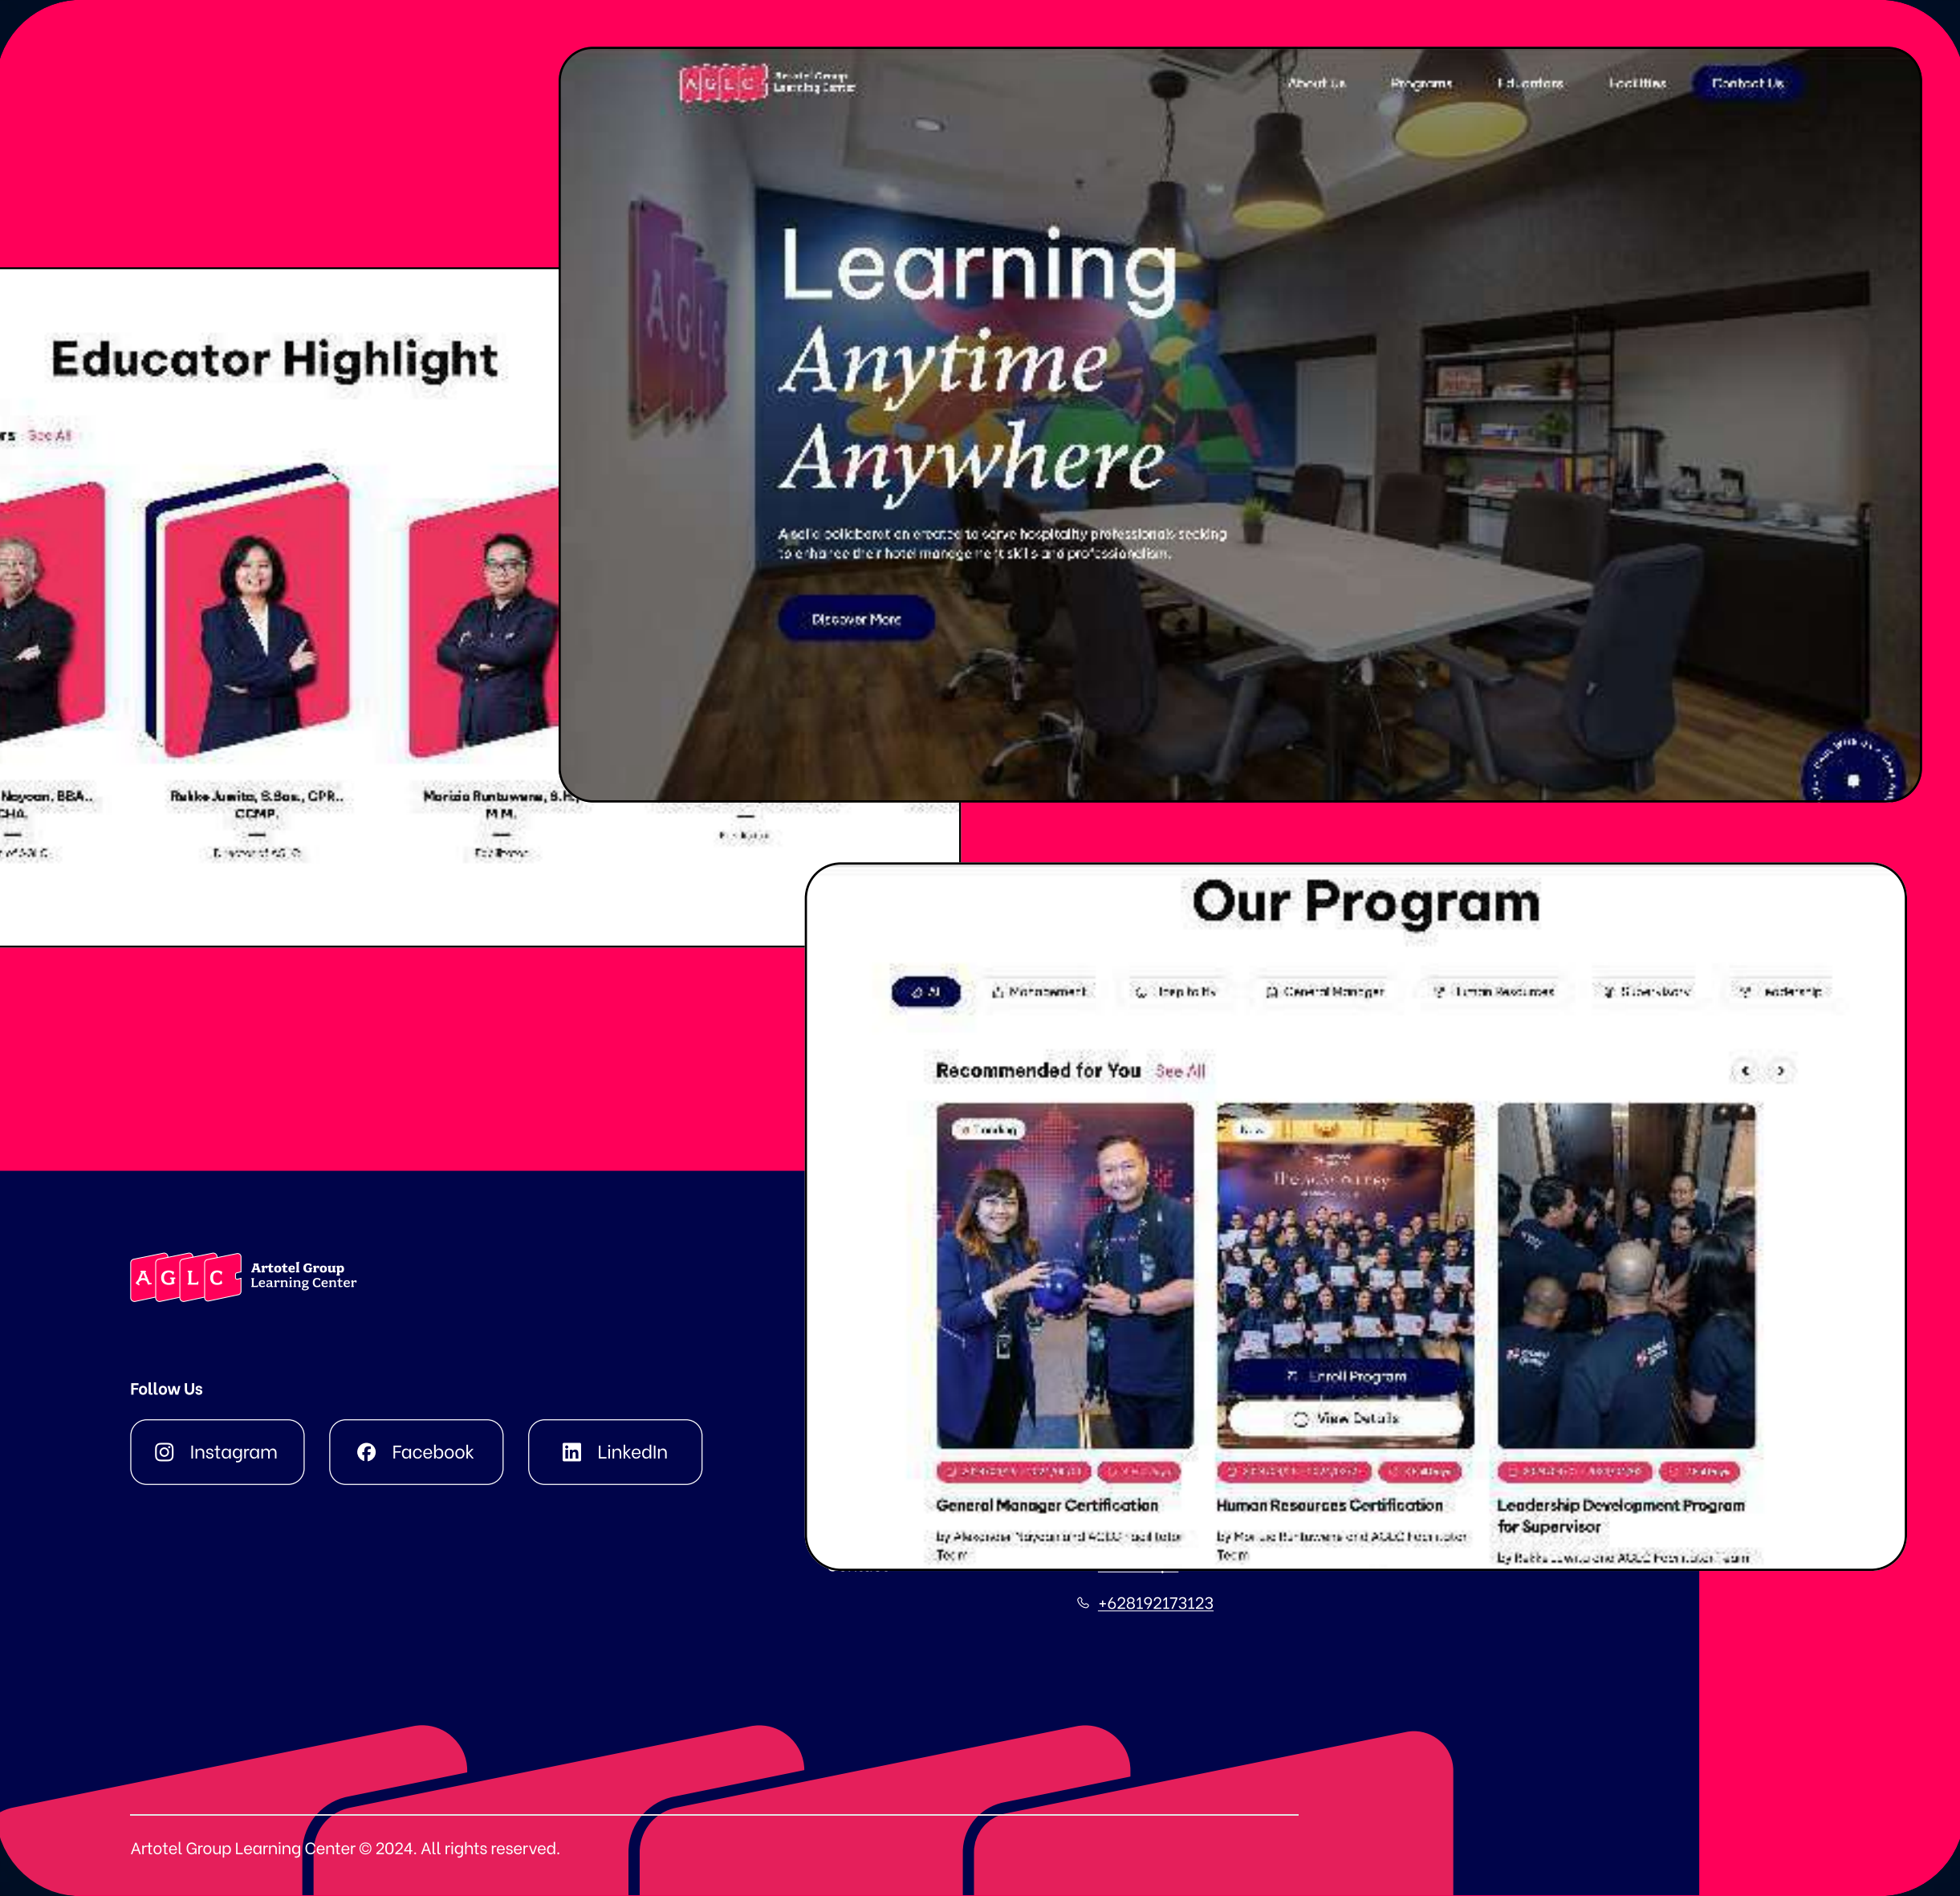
A G L C Artotel Group Learning Center

About Us Programs Educators Facilities Contact Us

Learning Anytime Anywhere

A collaborative space to serve hospitality professionals seeking to enhance their hotel management skills and professionalism.

Discover More

Educator Highlight

rs See All

Nayoan, BBA., CHA.

Rukke Junita, S.Sos., CPR., CCMP.

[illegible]

Marizio Runtuwene, S.H., M.M.

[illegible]

Our Program

All Management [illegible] General Manager Human Resources Supervisory Leadership

Recommended for You See All

Trending

New

Enroll Program

View Details

General Manager Certification

by Alexander Nayoan and AGLC Facilitator Team

Human Resources Certification

by Marizio Runtuwene and AGLC Facilitator Team

Leadership Development Program for Supervisor

by Rukke Junita and AGLC Facilitator Team

A G L C Artotel Group Learning Center

Follow Us

Instagram

Facebook

LinkedIn

+628192173123

Artotel Group Learning Center © 2024. All rights reserved.